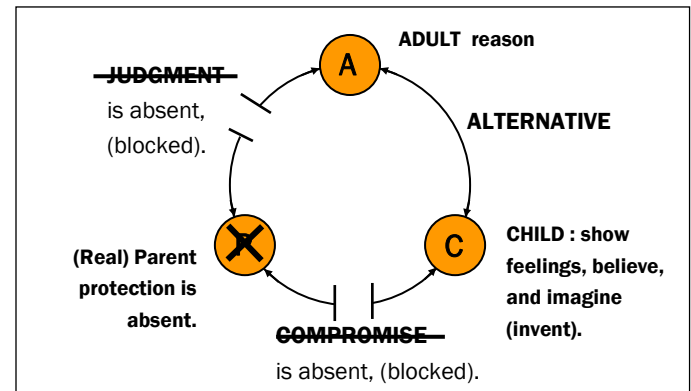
A

ADULT reason

~~JUDGMENT~~ is absent, (blocked).

ALTERNATIVE

P

C

CHILD : show feelings, believe, and imagine (invent).

(Real) Parent protection is absent.

~~COMPROMISE~~ is absent, (blocked).